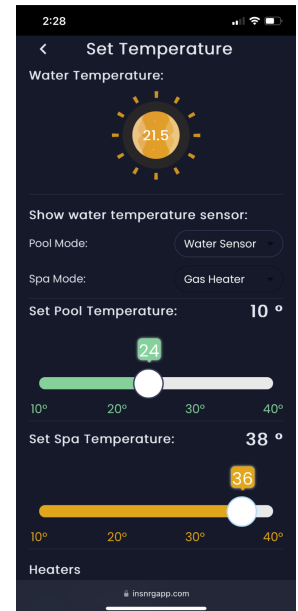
2:28

<

Set Temperature

Water Temperature:

21.5

Show water temperature sensor:

Pool Mode:

Water Sensor

Spa Mode:

Gas Heater

Set Pool Temperature:

10 º

24

10º

20º

30º

40º

Set Spa Temperature:

38 º

36

10º

20º

30º

40º

Heaters

insnrgapp.com